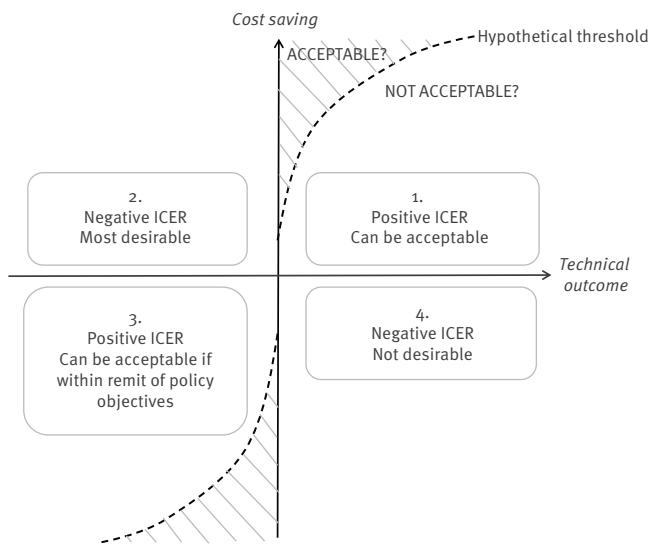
Cost saving

ACCEPTABLE?

Hypothetical threshold

NOT ACCEPTABLE?

2.
Negative ICER
Most desirable

1.
Positive ICER
Can be acceptable

Technical outcome

3.
Positive ICER
Can be acceptable if within remit of policy objectives

4.
Negative ICER
Not desirable